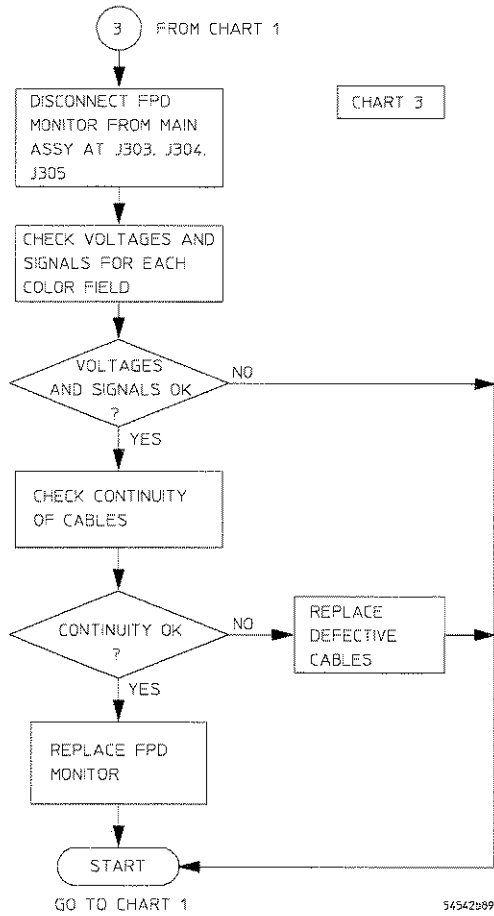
3 FROM CHART 1

CHART 3

DISCONNECT FPD MONITOR FROM MAIN ASSY AT J303, J304, J305

CHECK VOLTAGES AND SIGNALS FOR EACH COLOR FIELD

VOLTAGES AND SIGNALS OK ?

NO

YES

CHECK CONTINUITY OF CABLES

CONTINUITY OK ?

NO

REPLACE DEFECTIVE CABLES

YES

REPLACE FPD MONITOR

START

GO TO CHART 1

54542b89